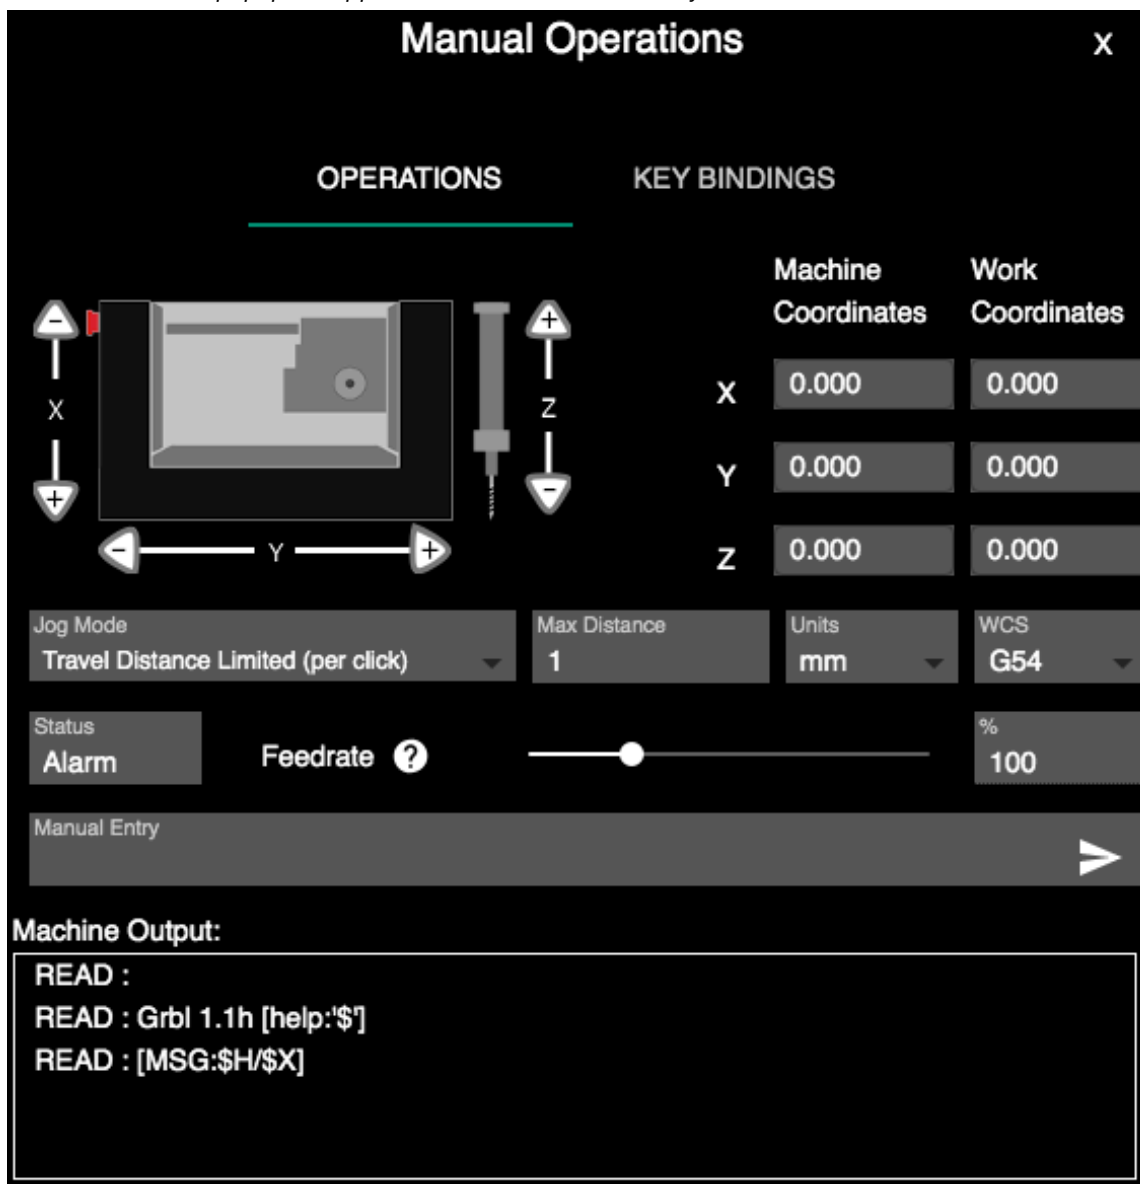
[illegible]

Manual Operations

X

OPERATIONS

KEY BINDINGS

−
X
+

+
Z
−

−
Y
+

Machine Coordinates

Work Coordinates

| | Machine Coordinates | Work Coordinates |
|---|---|---|
| X | 0.000 | 0.000 |
| Y | 0.000 | 0.000 |
| Z | 0.000 | 0.000 |

Jog Mode
Travel Distance Limited (per click)

Max Distance
1

Units
mm

WCS
G54

Status
Alarm

Feedrate ?

%
100

Manual Entry

Machine Output:

READ :
READ : Grbl 1.1h [help:'$']
READ : [MSG:$H/$X]